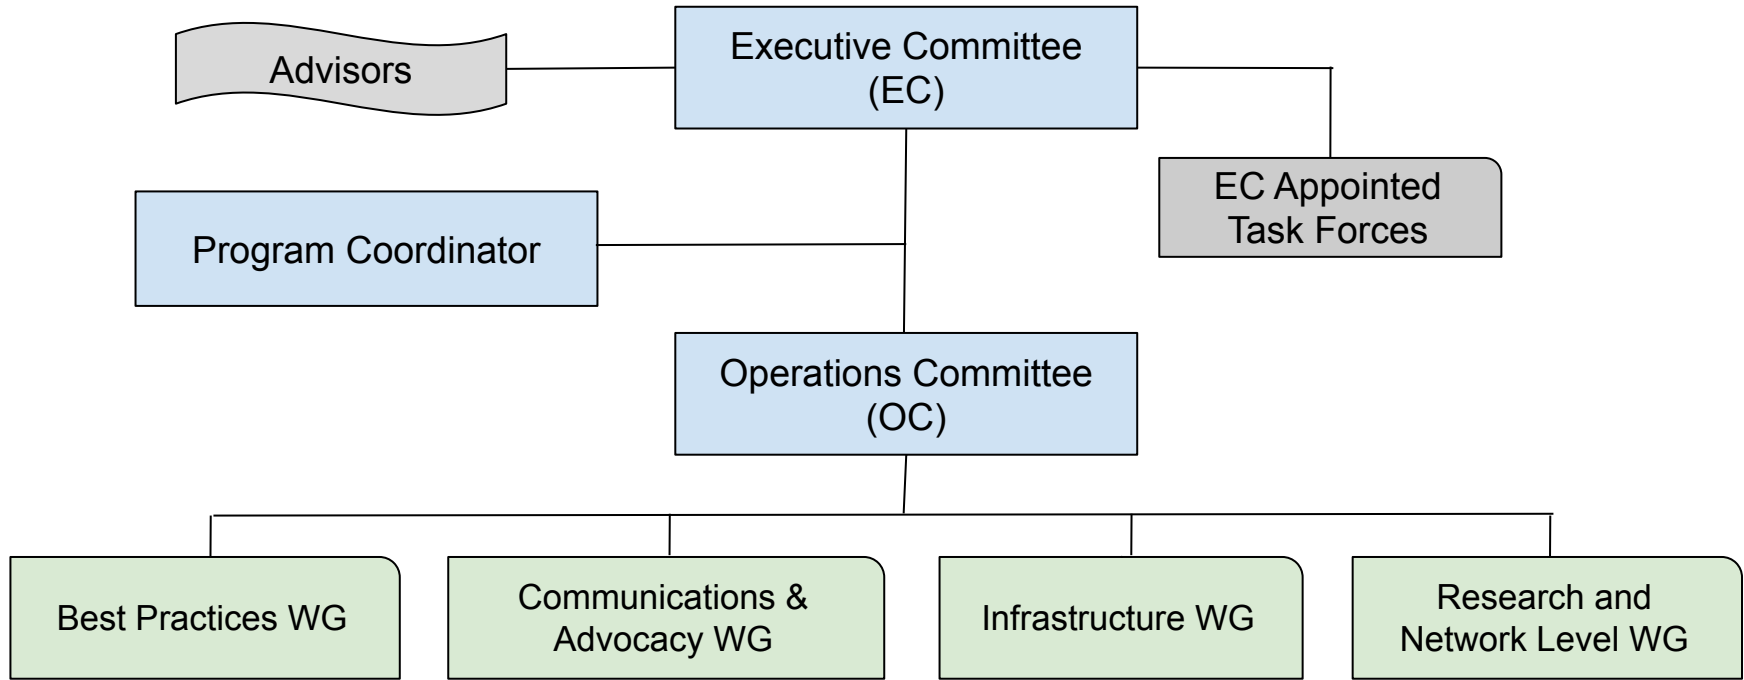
Advisors

Executive Committee
(EC)

EC Appointed
Task Forces

Program Coordinator

Operations Committee
(OC)

Best Practices WG

Communications &
Advocacy WG

Infrastructure WG

Research and
Network Level WG